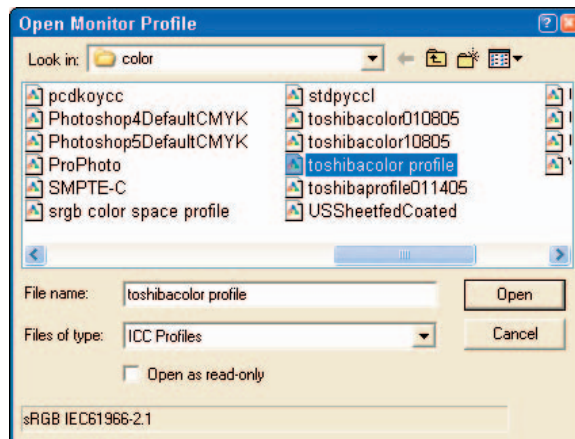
Open Monitor Profile

Look in: color

pcdkoycc
Photoshop4DefaultCMYK
Photoshop5DefaultCMYK
ProPhoto
SMPTE-C
srgb color space profile

stdpyccl
toshibacolor010805
toshibacolor10805
toshibacolor profile
toshibaprofile011405
USSheetfedCoated

File name: toshibacolor profile
Open
Files of type: ICC Profiles
Cancel
Open as read-only

sRGB IEC61966-2.1